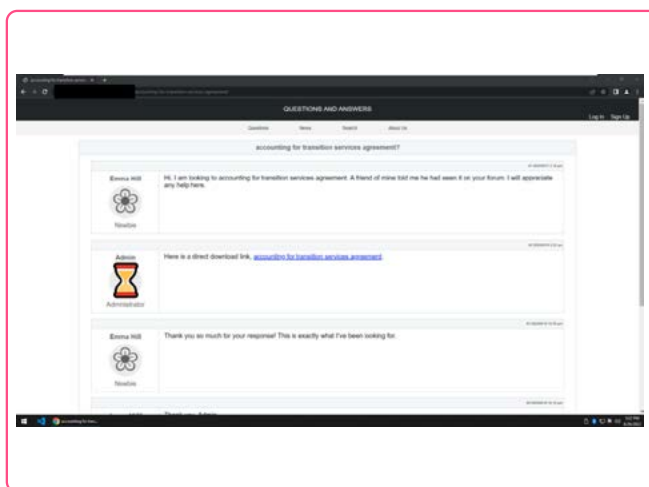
accounting for transition servic ×

accounting-for-transition-services-agreement

QUESTIONS AND ANSWERS

Log In Sign Up

Questions News Search About Us

accounting for transition services agreement?

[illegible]

Emma Hill

Newbie

Hi, I am looking to accounting for transition services agreement. A friend of mine told me he had seen it on your forum. I will appreciate any help here.

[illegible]

Admin

Administrator

Here is a direct download link, accounting for transition services agreement.

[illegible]

Emma Hill

Newbie

Thank you so much for your response! This is exactly what I've been looking for.

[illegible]

Thank you, Admin

accounting for tran...